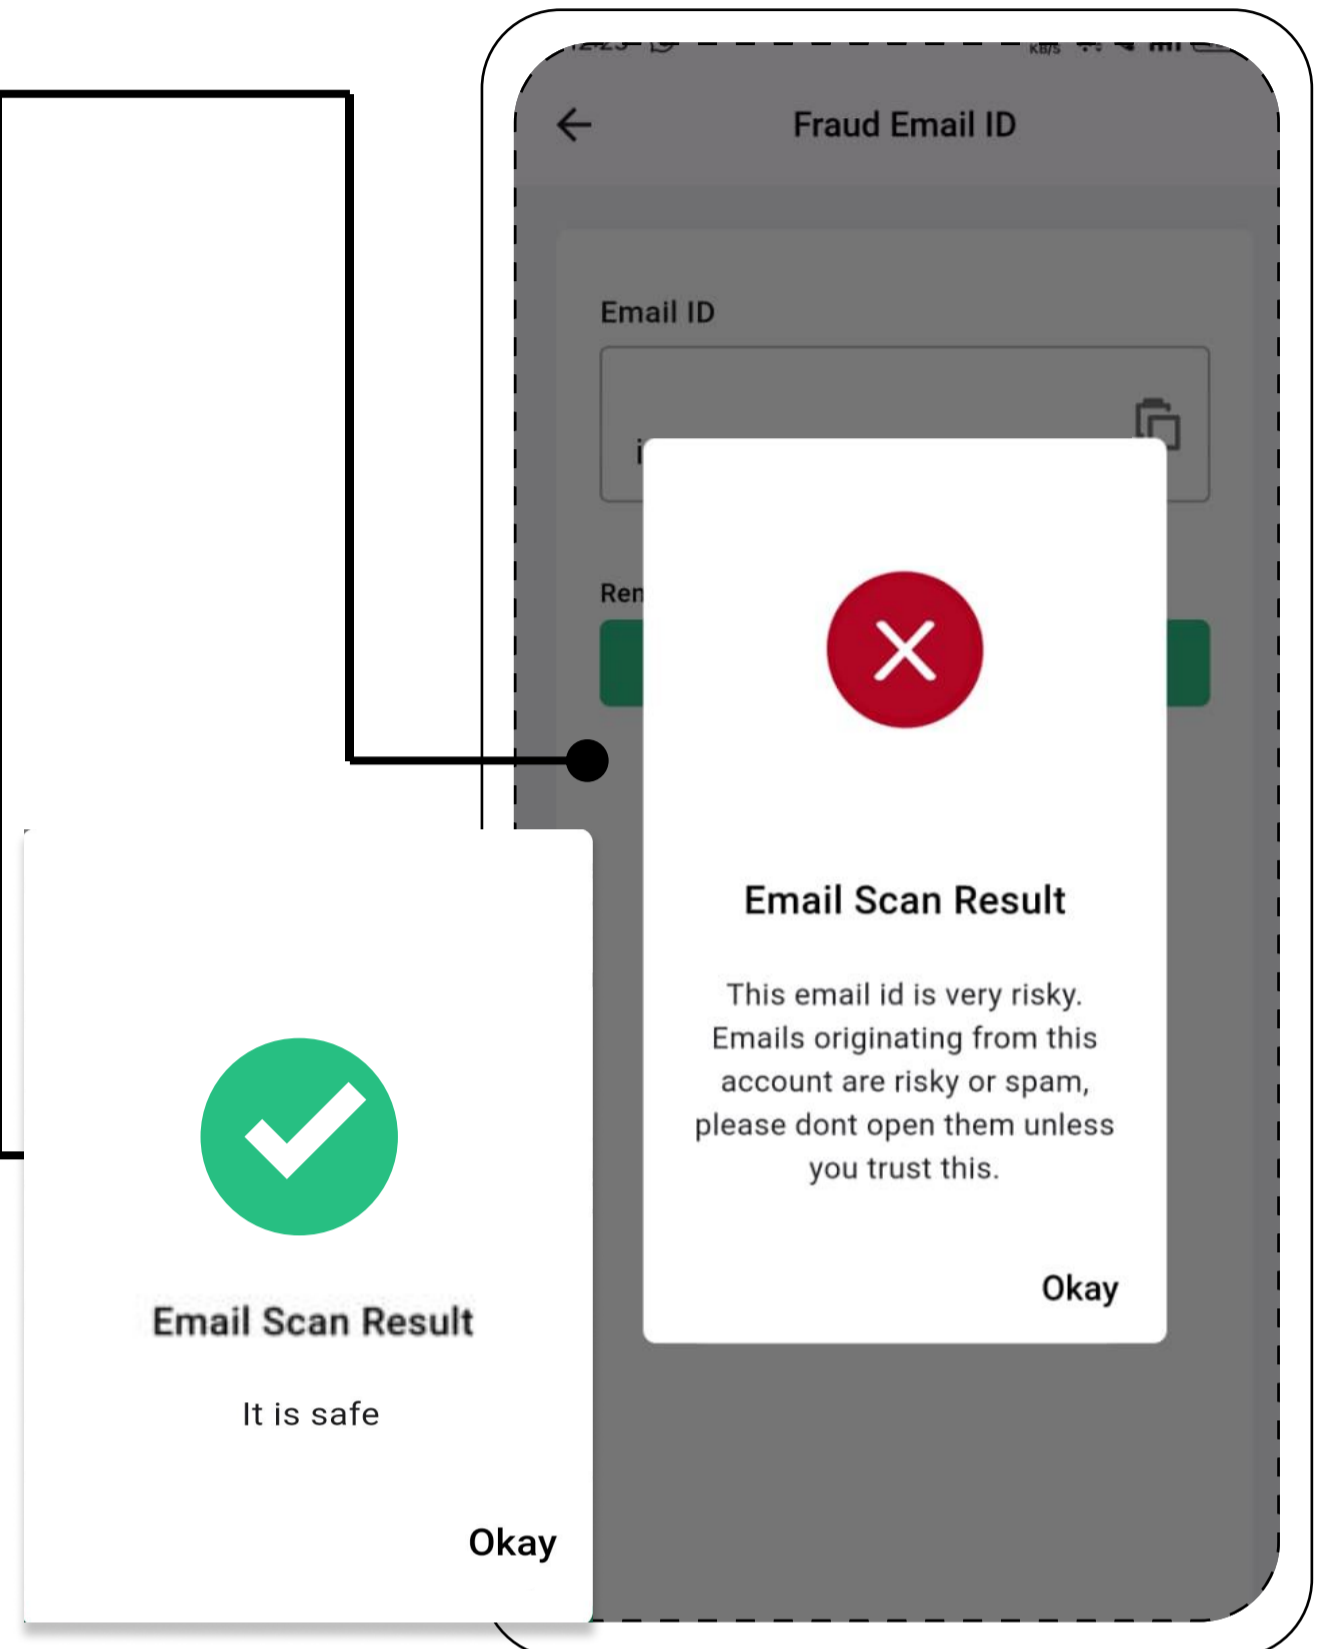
Fraud Email ID

Email ID

i

Ren

Email Scan Result

This email id is very risky. Emails originating from this account are risky or spam, please dont open them unless you trust this.

Okay

Email Scan Result

It is safe

Okay